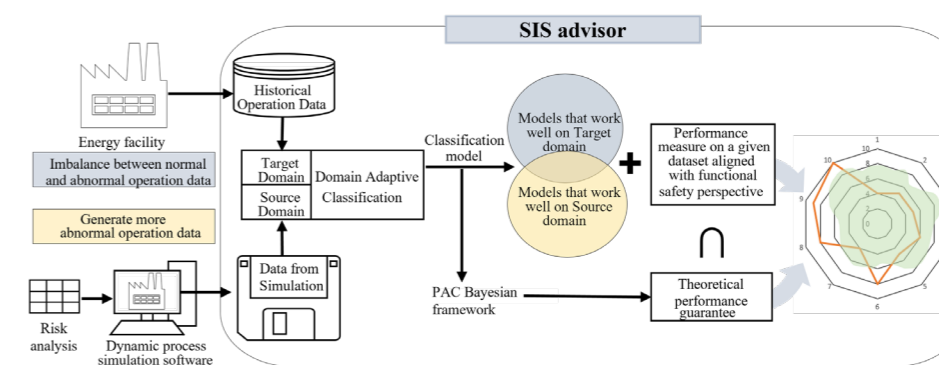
SIS advisor

Energy facility

Imbalance between normal and abnormal operation data

Generate more abnormal operation data

Risk analysis

Dynamic process simulation software

Historical Operation Data

Target Domain

Source Domain

Domain Adaptive Classification

Data from Simulation

Classification model

Models that work well on Target domain

Models that work well on Source domain

+

Performance measure on a given dataset aligned with functional safety perspective

$\cap$

PAC Bayesian framework

Theoretical performance guarantee

1
2
3
4
5
6
7
8
9
10
10
8
6
4
2
0